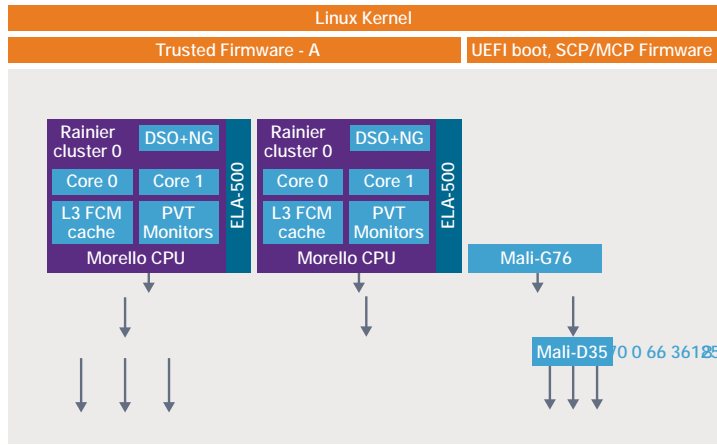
Linux Kernel

Trusted Firmware - A

UEFI boot, SCP/MCP Firmware

Rainier cluster 0

DSO+NG

Core 0

Core 1

L3 FCM cache

PVT Monitors

ELA-500

Morello CPU

Rainier cluster 0

DSO+NG

Core 0

Core 1

L3 FCM cache

PVT Monitors

ELA-500

Morello CPU

Mali-G76

Mali-D35

70 0 66 3618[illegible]